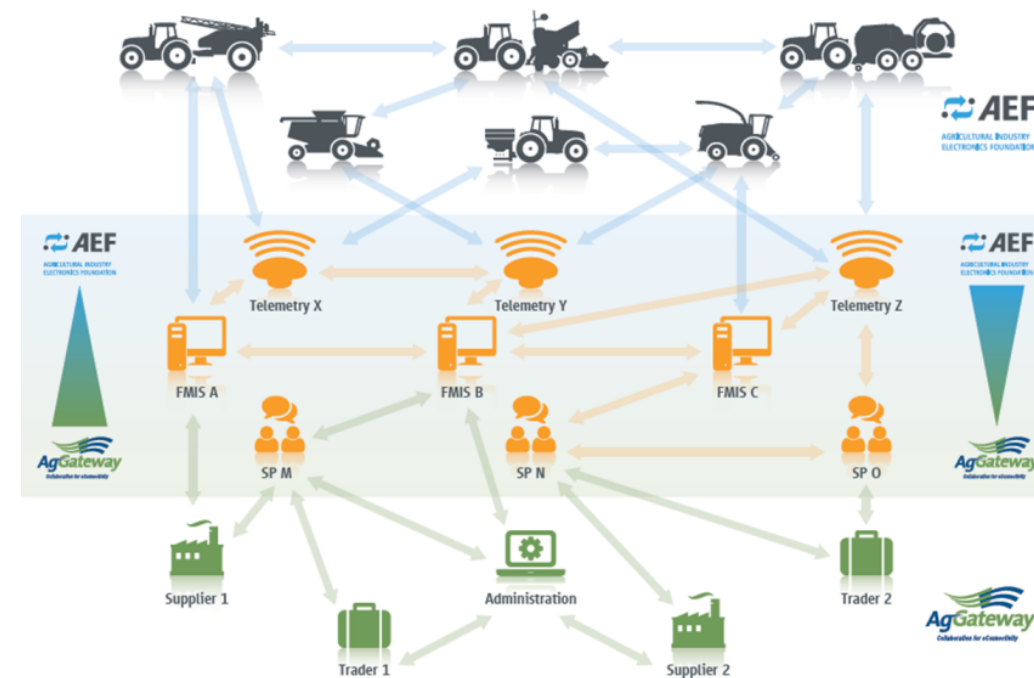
AEF
AGRICULTURAL INDUSTRY ELECTRONICS FOUNDATION

AEF
AGRICULTURAL INDUSTRY ELECTRONICS FOUNDATION

AEF
AGRICULTURAL INDUSTRY ELECTRONICS FOUNDATION

Telemetry X
Telemetry Y
Telemetry Z

FMIS A
FMIS B
FMIS C

SP M
SP N
SP O

AgGateway
Collaborate for eConnectivity

AgGateway
Collaborate for eConnectivity

Supplier 1
Administration
Trader 2
Trader 1
Supplier 2

AgGateway
Collaborate for eConnectivity